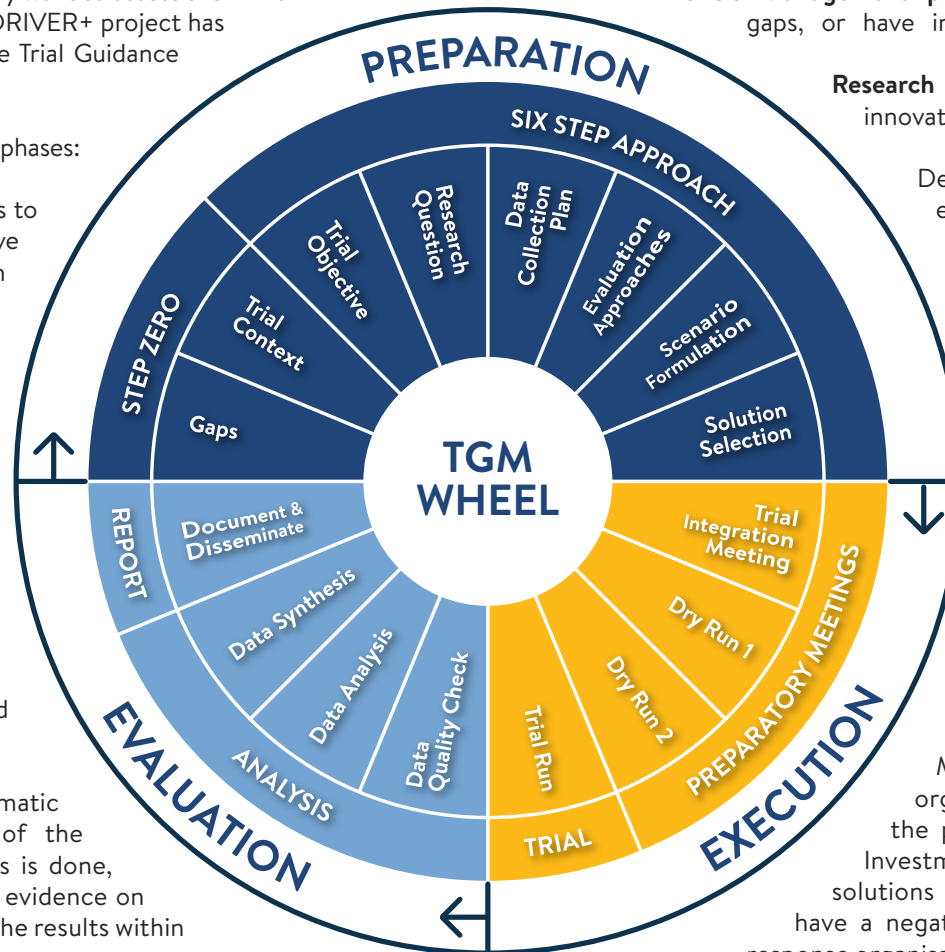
DRIVER+ project has
e Trial Guidance

phases:

s to
ve
n

d

matic
of the
s is done,
evidence on
he results within

gaps, or have in

Research
innovat

De
e

M
org
the p
Investm
solutions
have a negat

PREPARATION

SIX STEP APPROACH

STEP ZERO

Gaps

Trial Context

Trial Objective

Research Question

Data Collection Plan

Evaluation Approaches

Scenario Formulation

Solution Selection

TGM WHEEL

REPORT

Document & Disseminate

Data Synthesis

Data Analysis

Data Quality Check

ANALYSIS

EVALUATION

Trial Integration Meeting

Dry Run 1

Dry Run 2

Trial Run

PREPARATORY MEETINGS

TRIAL

EXECUTION